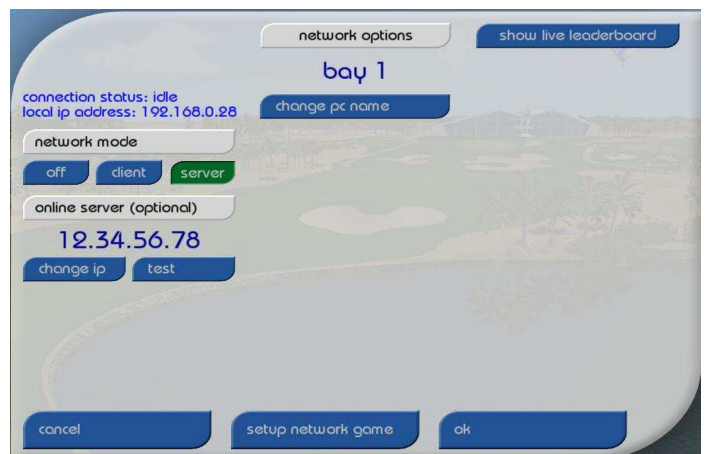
network options

show live leaderboard

bay 1

connection status: idle
local ip address: 192.168.0.28

change pc name

network mode

off

client

server

online server (optional)

12.34.56.78

change ip

test

cancel

setup network game

ok